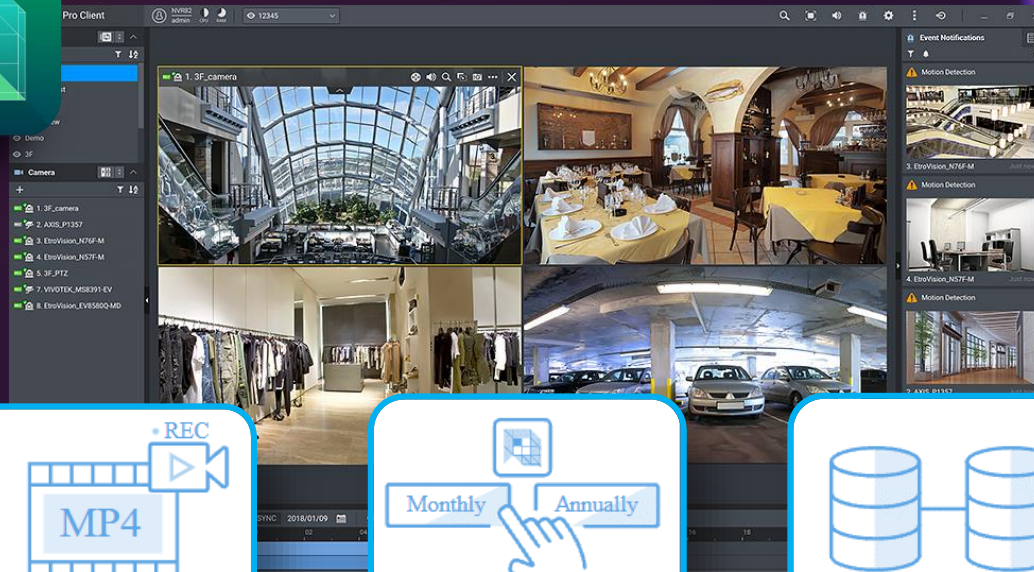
Pro Client

NVR82
admin

CPU RAM

12345

Demo

3F

Camera

1. 3F_camera
2. AXIS_P1357
3. EtroVision_N76F-M
4. EtroVision_N57F-M
5. 3F_PTZ
7. VIVOTEK_MS8391-EV
8. EtroVision_EV8580Q-MD

1. 3F_camera

Event Notifications

Motion Detection

3. EtroVision_N76F-M

Motion Detection

4. EtroVision_N57F-M

Motion Detection

2. AXIS_P1357

SYNC 2018/01/09

02

16

18

REC

MP4

Monthly

Annually